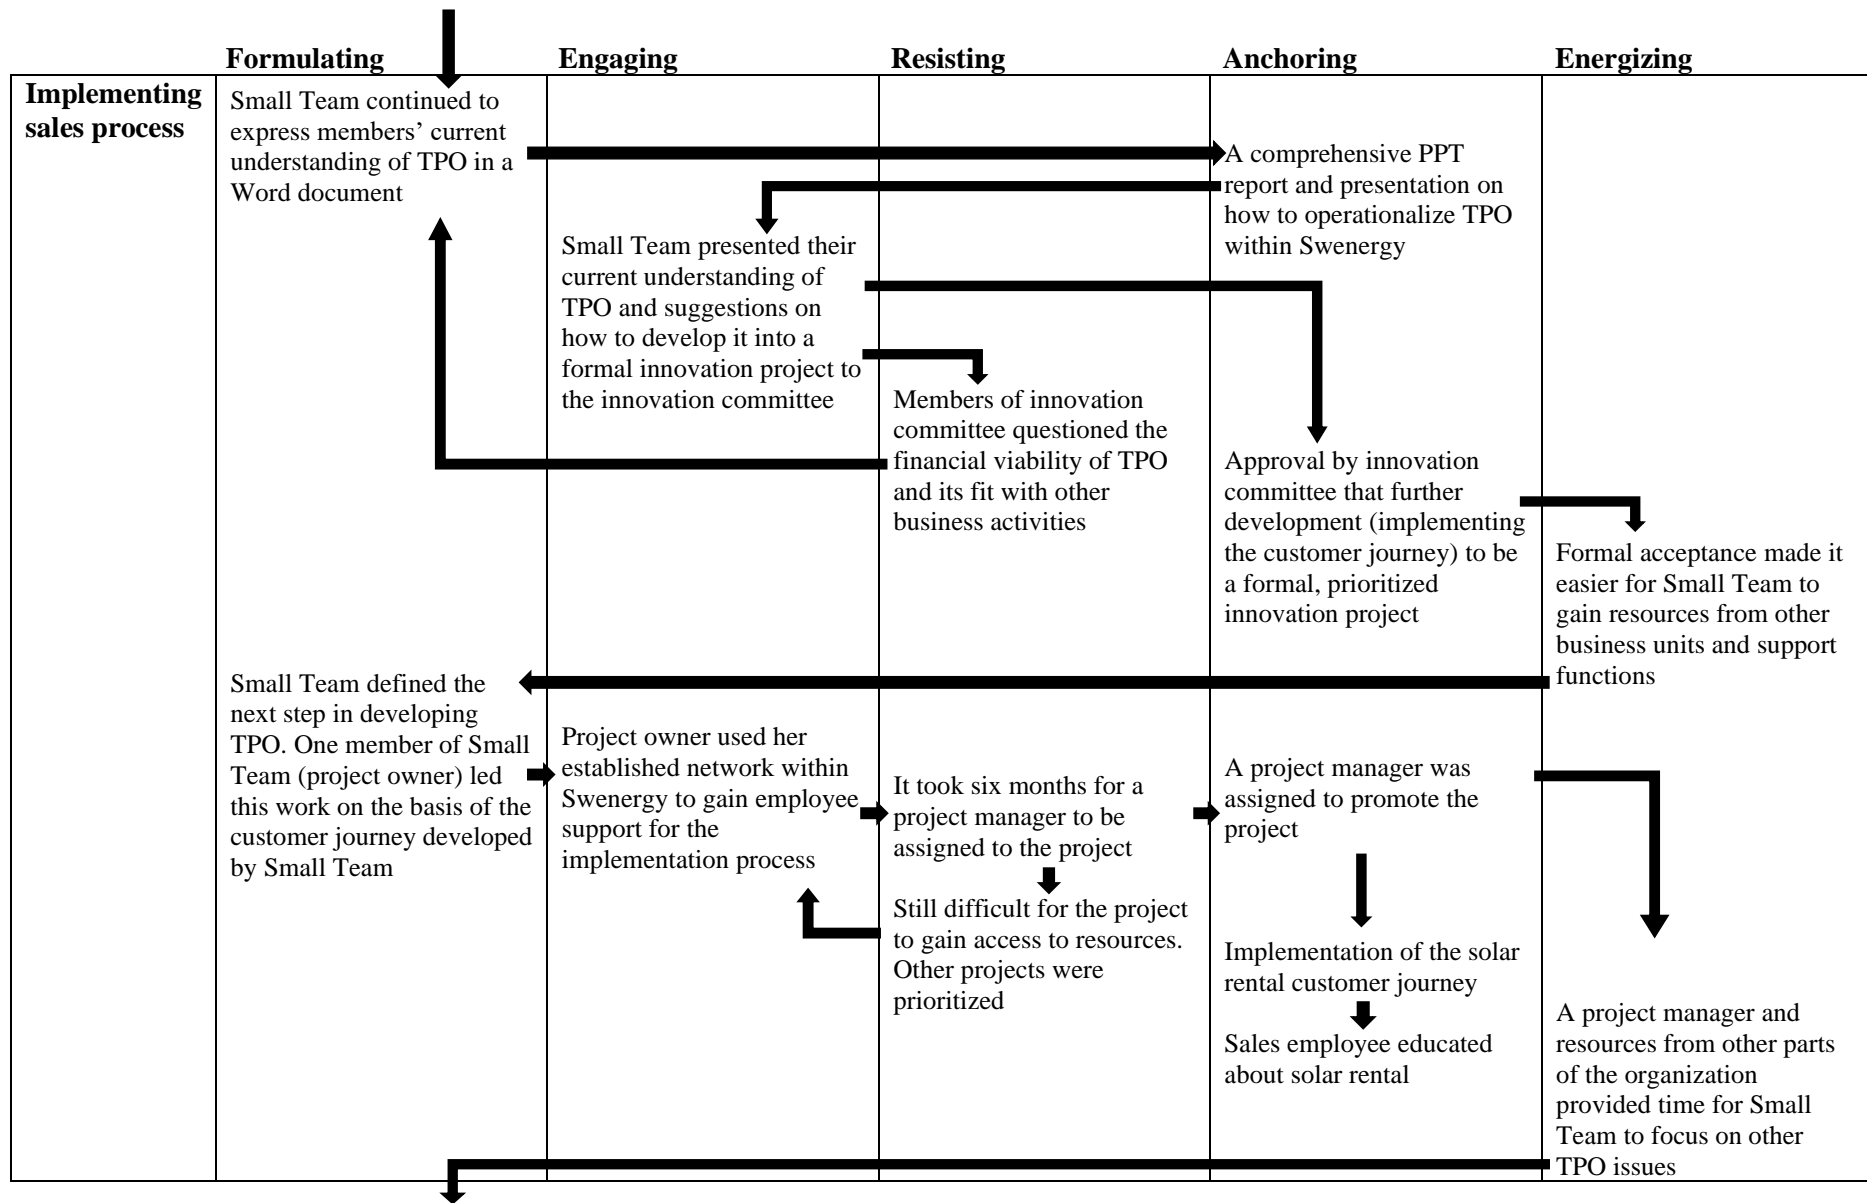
| | Formulating | Engaging | Resisting | Anchoring | Energizing |
|---|---|---|---|---|---|
| Implementing sales process | Small Team continued to express members' current understanding of TPO in a Word document | Small Team presented their current understanding of TPO and suggestions on how to develop it into a formal innovation project to the innovation committee | Members of innovation committee questioned the financial viability of TPO and its fit with other business activities | A comprehensive PPT report and presentation on how to operationalize TPO within Swenergy<br>Approval by innovation committee that further development (implementing the customer journey) to be a formal, prioritized innovation project | Formal acceptance made it easier for Small Team to gain resources from other business units and support functions |
| | Small Team defined the next step in developing TPO. One member of Small Team (project owner) led this work on the basis of the customer journey developed by Small Team | Project owner used her established network within Swenergy to gain employee support for the implementation process | It took six months for a project manager to be assigned to the project<br>Still difficult for the project to gain access to resources. Other projects were prioritized | A project manager was assigned to promote the project<br>Implementation of the solar rental customer journey<br>Sales employee educated about solar rental | A project manager and resources from other parts of the organization provided time for Small Team to focus on other TPO issues |